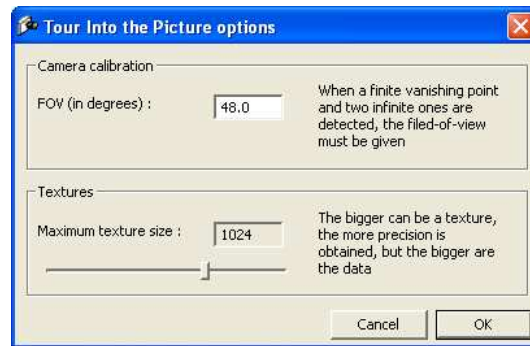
Tour Into the Picture options

Camera calibration

FOV (in degrees) : 48.0

When a finite vanishing point and two infinite ones are detected, the filed-of-view must be given

Textures

Maximum texture size : 1024

The bigger can be a texture, the more precision is obtained, but the bigger are the data

Cancel OK